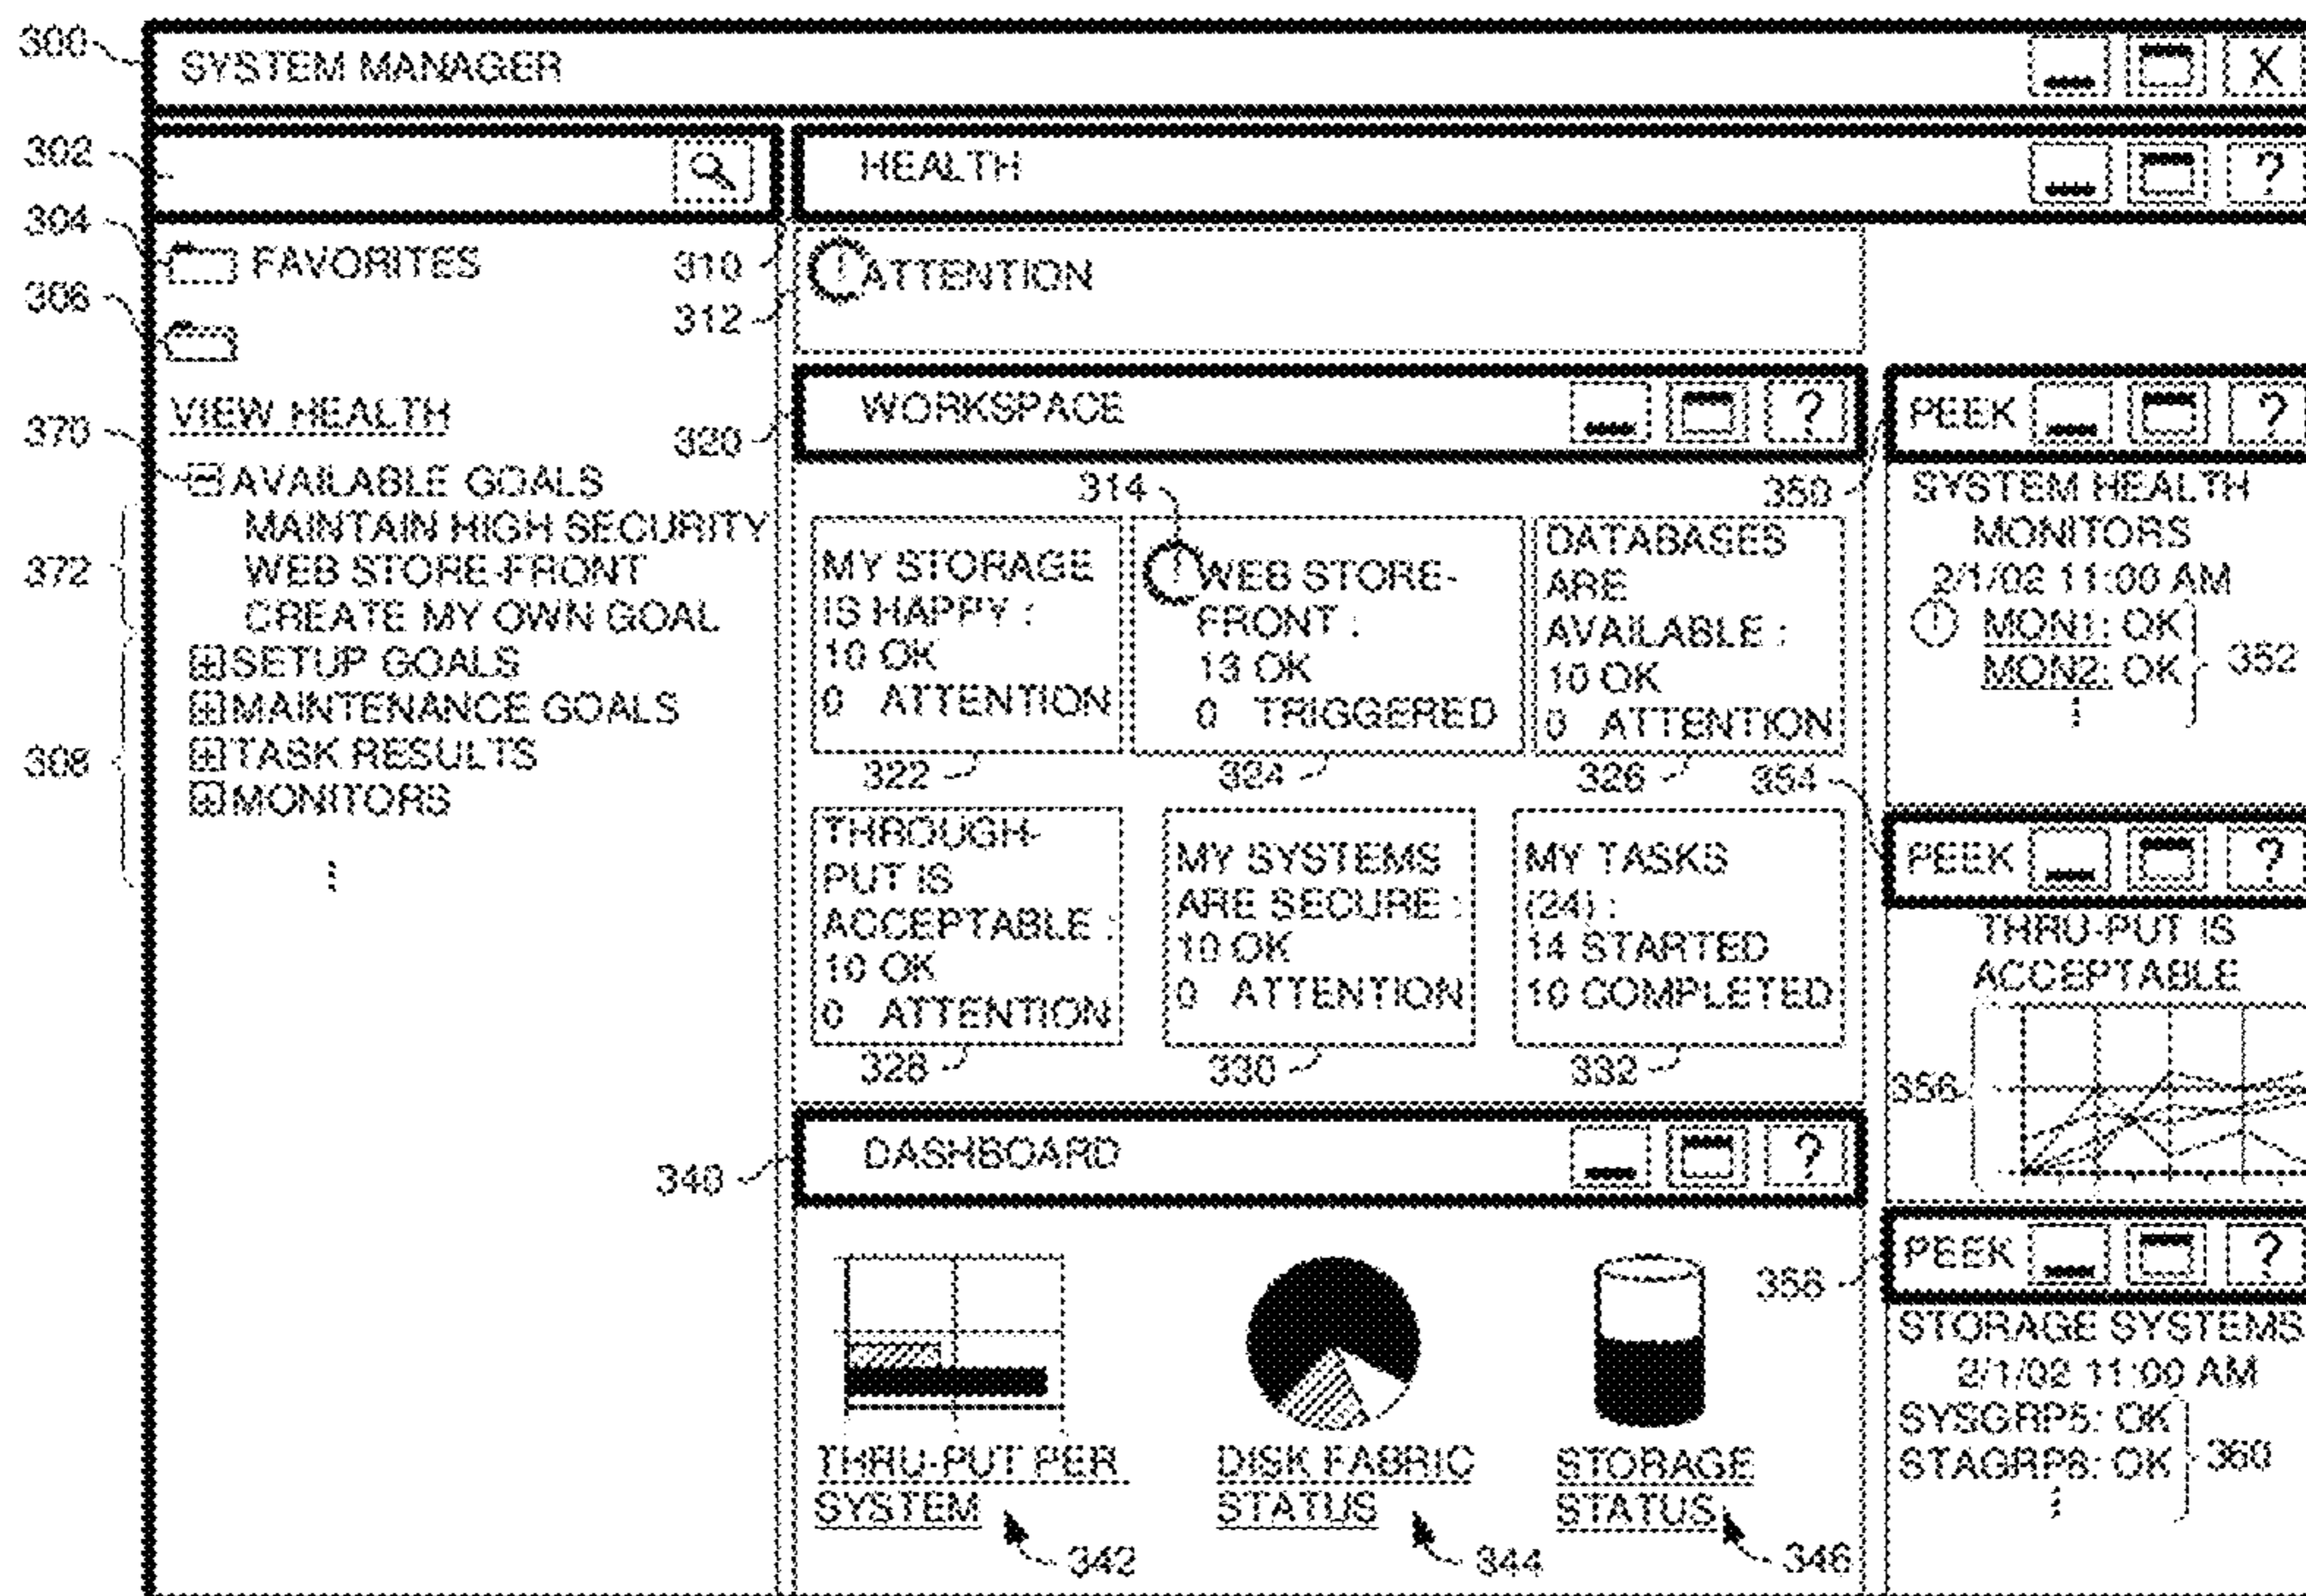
300 SYSTEM MANAGER X

302 HEALTH ?

304 FAVORITES

306

VIEW HEALTH

370 ⊟AVAILABLE GOALS

372 MAINTAIN HIGH SECURITY
WEB STORE-FRONT
CREATE MY OWN GOAL

308 ⊞SETUP GOALS
⊞MAINTENANCE GOALS
⊞TASK RESULTS
⊞MONITORS
⋮

310 312 ATTENTION

320 WORKSPACE ?

314

MY STORAGE IS HAPPY : 10 OK 0 ATTENTION
322

WEB STORE-FRONT : 13 OK 0 TRIGGERED
324

DATABASES ARE AVAILABLE : 10 OK 0 ATTENTION
326

THROUGH-PUT IS ACCEPTABLE : 10 OK 0 ATTENTION
328

MY SYSTEMS ARE SECURE : 10 OK 0 ATTENTION
330

MY TASKS (24) : 14 STARTED 10 COMPLETED
332

340 DASHBOARD ?

THRU-PUT PER SYSTEM 342

DISK FABRIC STATUS 344

STORAGE STATUS 346

350 PEEK ?
SYSTEM HEALTH MONITORS
2/1/02 11:00 AM
MON1: OK
MON2: OK
⋮
352

354 PEEK ?
THRU-PUT IS ACCEPTABLE
356

358 PEEK ?
STORAGE SYSTEMS
2/1/02 11:00 AM
SYSGRP5: OK
STAGRP8: OK
⋮
360